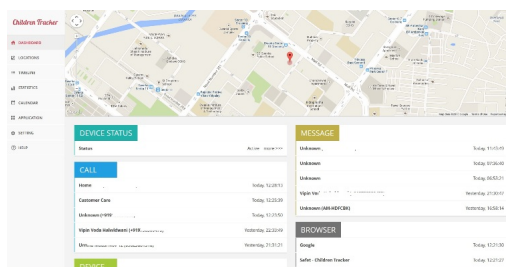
Children Tracker

DASHBOARD
LOCATIONS
TIMELINE
STATISTICS
CALENDAR
APPLICATION
EXTERNAL
HELP

DEVICE STATUS
Status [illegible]

CALL
Home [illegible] Today, 12:28:13
Customer Care Today, 12:23:29
Unknown (+919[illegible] Today, 12:15:50
Vipin Vedu Valiathoom (+918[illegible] Yesterday, 22:32:49
Un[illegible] Yesterday, 21:31:21

DEVICE

MESSAGE
Unknown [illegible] Today, 11:55:45
Unknown Today, 07:26:48
Unknown Today, 06:53:21
Vipin Ve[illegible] Yesterday, 21:30:01
Unknown (AM-HDFCBK) Yesterday, 16:56:14

BROWSER
Google Today, 12:21:30
Safet - Children Tracker Today, 12:21:27